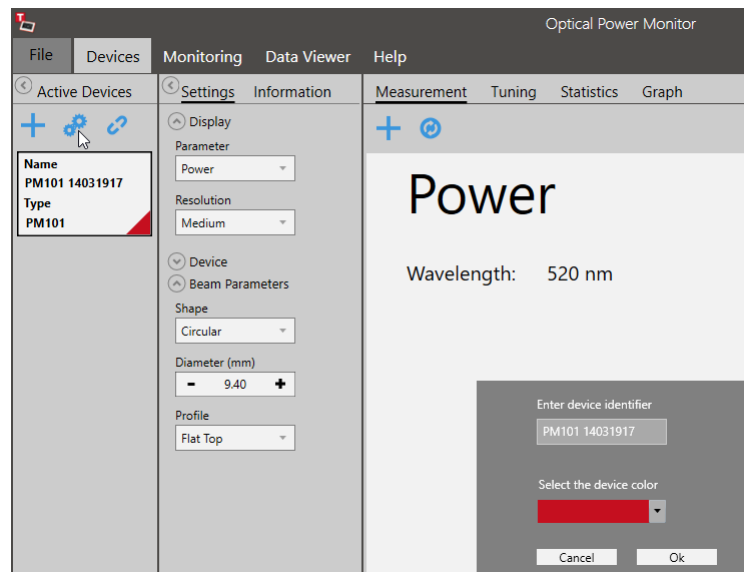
Optical Power Monitor

File Devices Monitoring Data Viewer Help

Active Devices

Name
PM101 14031917
Type
PM101

Settings Information

Display
Parameter
Power
Resolution
Medium

Device
Beam Parameters
Shape
Circular
Diameter (mm)
- 9.40 +
Profile
Flat Top

Measurement Tuning Statistics Graph

Power

Wavelength: 520 nm

Enter device identifier
PM101 14031917

Select the device color

Cancel Ok